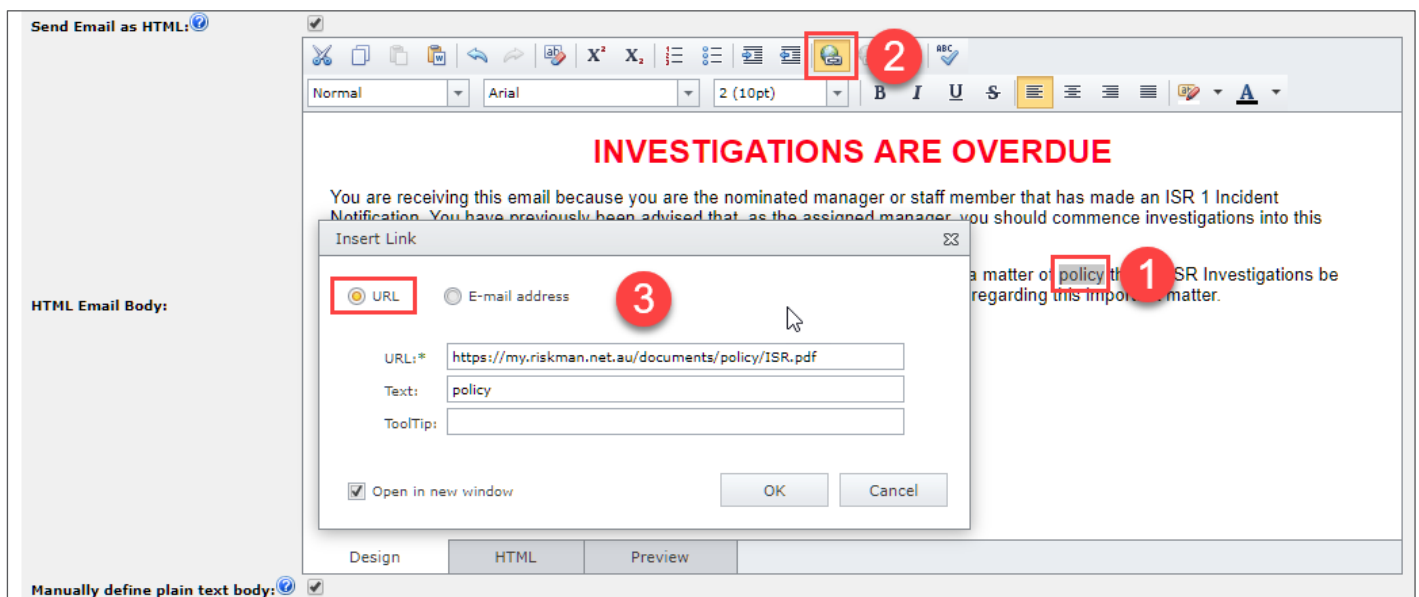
Send Email as HTML:

Normal
Arial
2 (10pt)
B I U S
A

INVESTIGATIONS ARE OVERDUE

You are receiving this email because you are the nominated manager or staff member that has made an ISR 1 Incident Notification. You have previously been advised that, as the assigned manager, you should commence investigations into this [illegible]

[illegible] a matter of policy th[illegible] 1 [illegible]SR Investigations be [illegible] regarding this impor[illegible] matter.

HTML Email Body:

Insert Link

3

URL
E-mail address

URL:* https://my.riskman.net.au/documents/policy/ISR.pdf
Text: policy
ToolTip:

Open in new window
OK
Cancel

2

Design
HTML
Preview

Manually define plain text body: